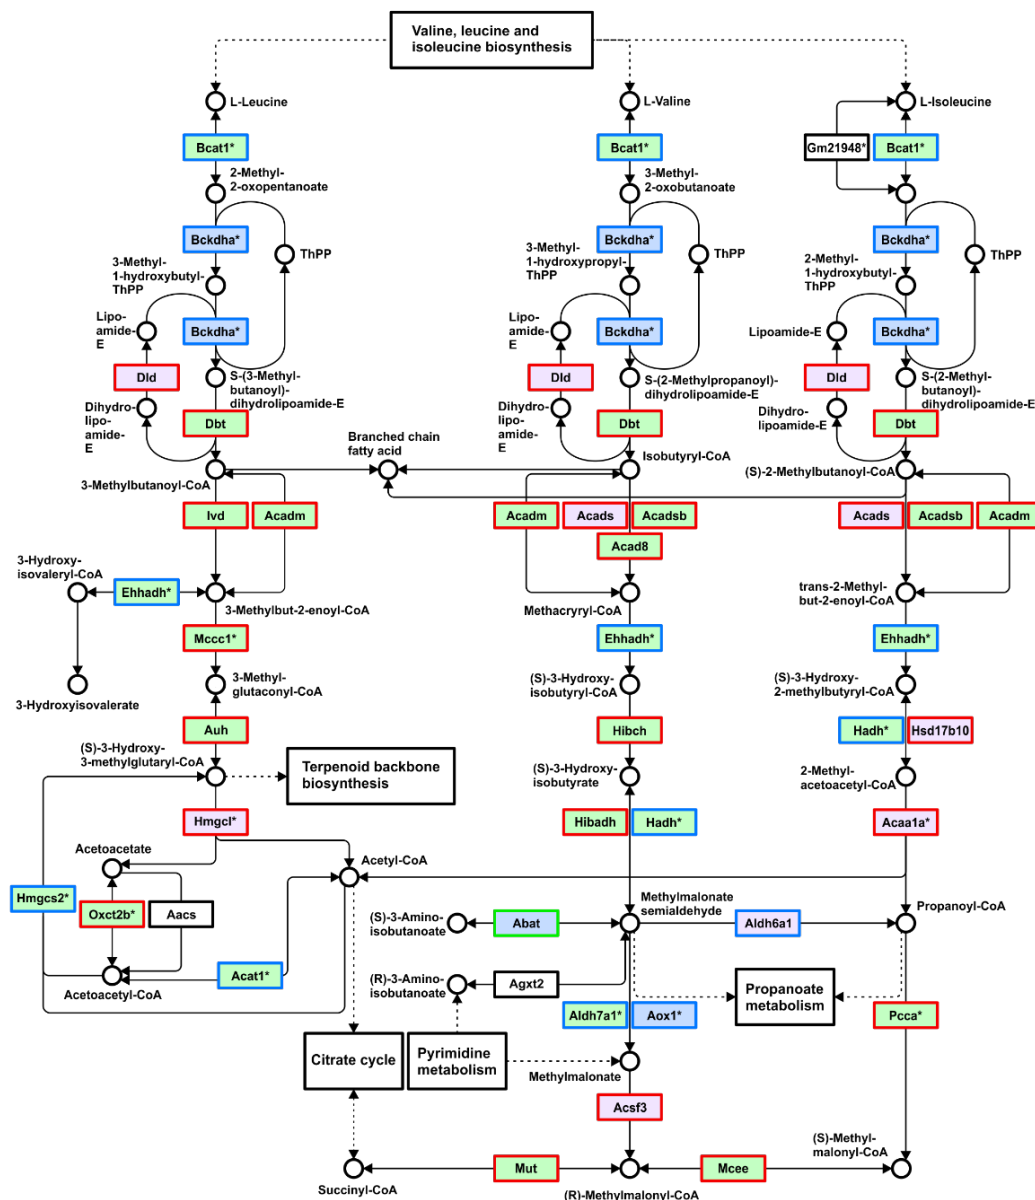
Valine, leucine and isoleucine biosynthesis

L-Leucine
Bcat1*
2-Methyl-2-oxopentanoate
Bckdha*
3-Methyl-1-hydroxybutyl-ThPP
ThPP
Lipoamide-E
Bckdha*
Dld
S-(3-Methylbutanoyl)-dihydrolipoamide-E
Dihydrolipoamide-E
Dbt
3-Methylbutanoyl-CoA
Ivd
Acadm
3-Hydroxyisovaleryl-CoA
Ehhadh*
3-Methylbut-2-enoyl-CoA
Mccc1*
3-Hydroxyisovalerate
3-Methylglutaconyl-CoA
Auh
(S)-3-Hydroxy-3-methylglutaryl-CoA
Terpenoid backbone biosynthesis
Hmgcl*
Acetoacetate
Acetyl-CoA
Hmgcs2*
Oxct2b*
Aacs
Acat1*
Acetoacetyl-CoA
Citrate cycle
Pyrimidine metabolism

L-Valine
Bcat1*
3-Methyl-2-oxobutanoate
Bckdha*
3-Methyl-1-hydroxypropyl-ThPP
ThPP
Lipoamide-E
Bckdha*
Dld
S-(2-Methylpropanoyl)-dihydrolipoamide-E
Dihydrolipoamide-E
Dbt
Branched chain fatty acid
Isobutyryl-CoA
Acadm
Acads
Acadsb
Acad8
Methacrylyl-CoA
Ehhadh*
(S)-3-Hydroxyisobutyryl-CoA
Hibch
(S)-3-Hydroxyisobutyrate
Hibadh
Hadh*
Methylmalonate semialdehyde
(S)-3-Aminoisobutanoate
Abat
Aldh6a1
(R)-3-Aminoisobutanoate
Agxt2
Aldh7a1*
Aox1*
Propanoate metabolism
Methylmalonate
Acsf3
Succinyl-CoA
Mut
(R)-Methylmalonyl-CoA
Mcee

L-Isoleucine
Gm21948*
Bcat1*
Bckdha*
2-Methyl-1-hydroxybutyl-ThPP
ThPP
Lipoamide-E
Bckdha*
Dld
S-(2-Methylbutanoyl)-dihydrolipoamide-E
Dihydrolipoamide-E
Dbt
(S)-2-Methylbutanoyl-CoA
Acads
Acadsb
Acadm
trans-2-Methylbut-2-enoyl-CoA
Ehhadh*
(S)-3-Hydroxy-2-methylbutyryl-CoA
Hadh*
Hsd17b10
2-Methylacetoacetyl-CoA
Acaa1a*
Propanoyl-CoA
Pcca*
(S)-Methylmalonyl-CoA